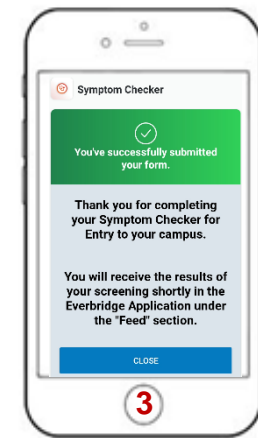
Symptom Checker

You've successfully submitted your form.

Thank you for completing your Symptom Checker for Entry to your campus.

You will receive the results of your screening shortly in the Everbridge Application under the "Feed" section.

CLOSE

3